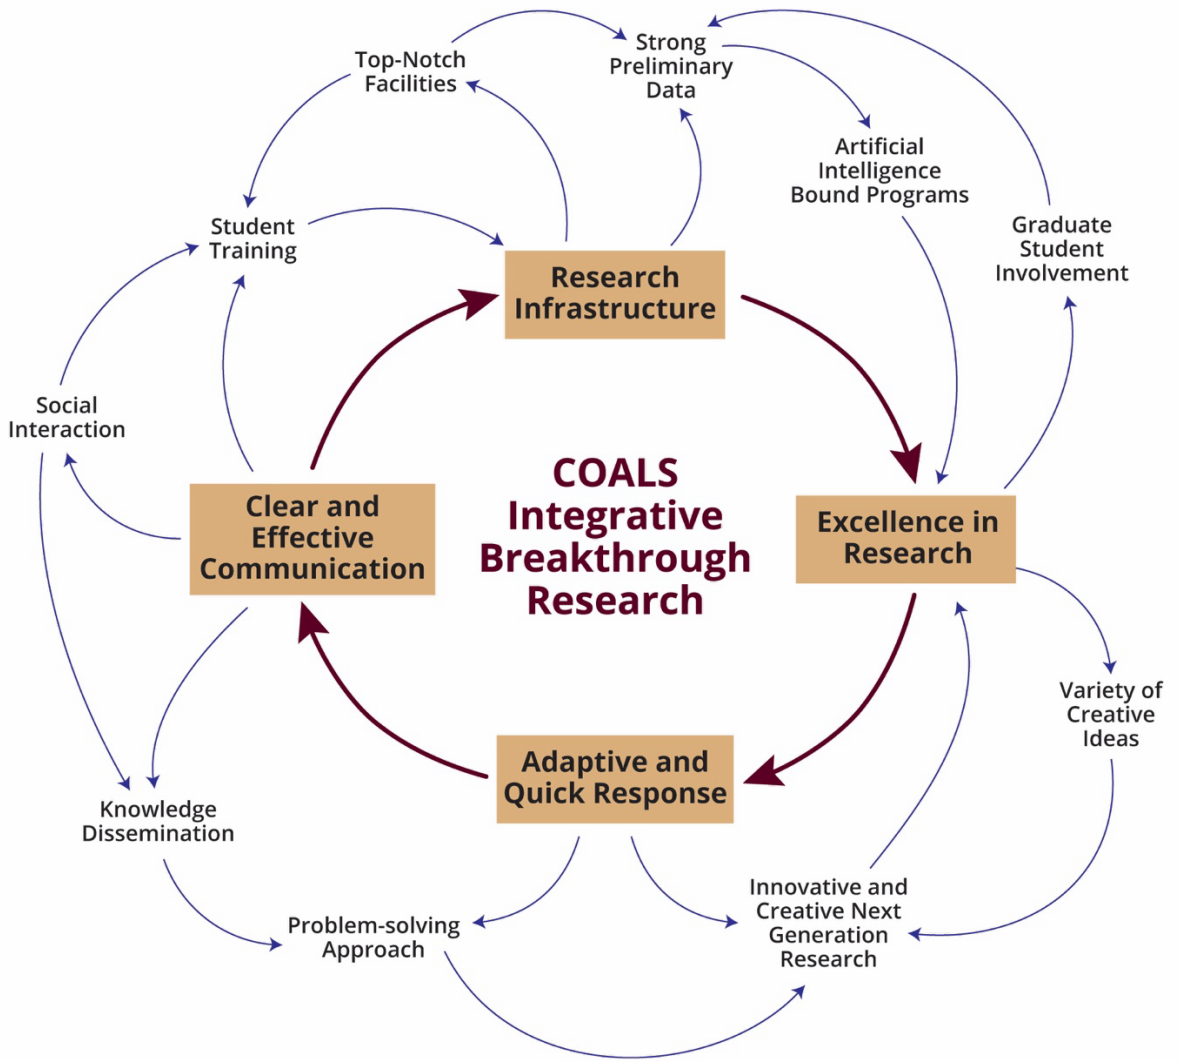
Top-Notch Facilities

Strong Preliminary Data

Artificial Intelligence Bound Programs

Graduate Student Involvement

Student Training

Research Infrastructure

Social Interaction

COALS Integrative Breakthrough Research

Clear and Effective Communication

Excellence in Research

Variety of Creative Ideas

Adaptive and Quick Response

Knowledge Dissemination

Innovative and Creative Next Generation Research

Problem-solving Approach